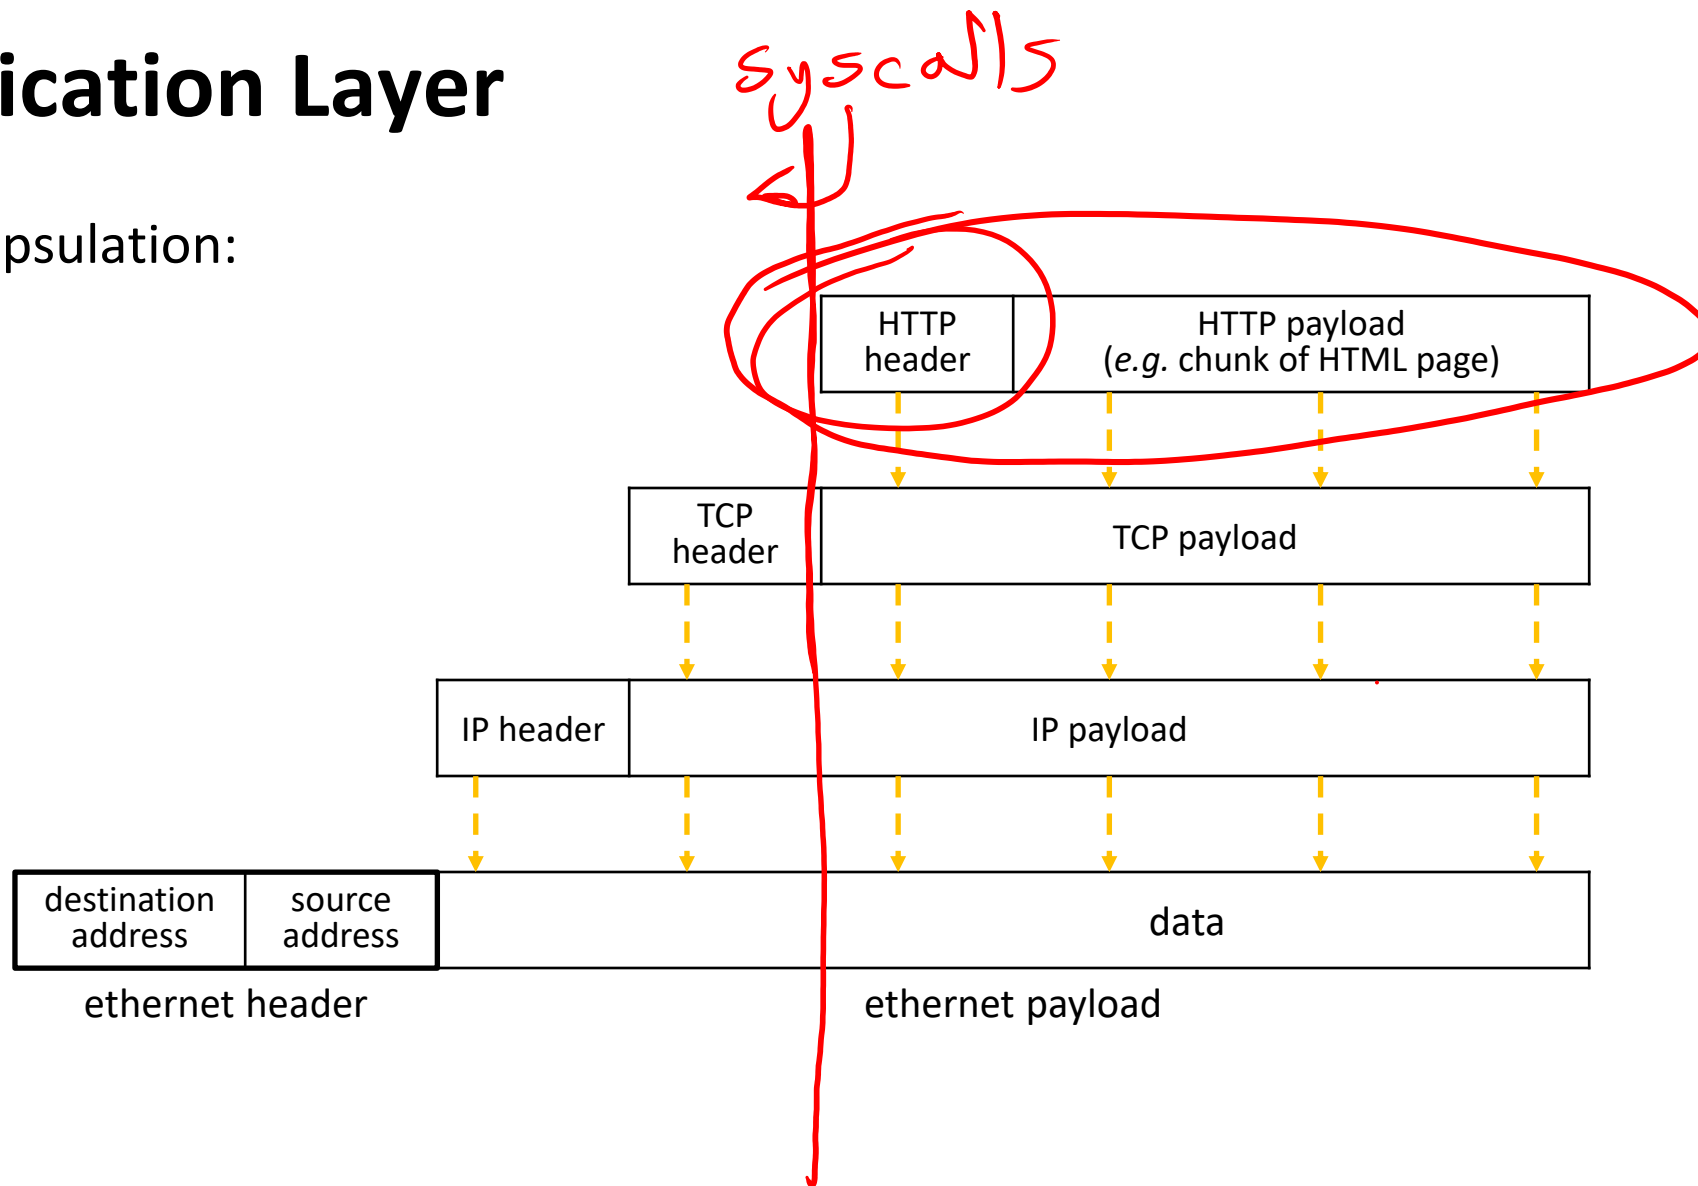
ication Layer

psulation:

syscalls

HTTP header

HTTP payload (*e.g.* chunk of HTML page)

TCP header

TCP payload

IP header

IP payload

destination address

source address

data

ethernet header

ethernet payload